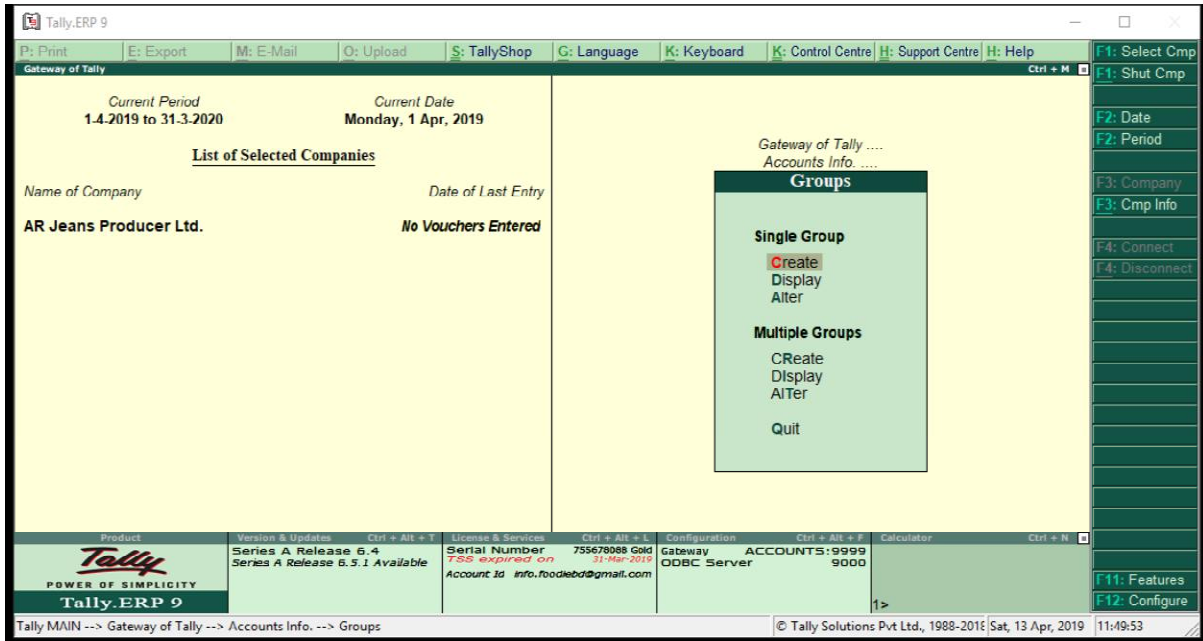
Tally.ERP 9

P: Print | E: Export | M: E-Mail | O: Upload | S: TallyShop | G: Language | K: Keyboard | K: Control Centre | H: Support Centre | H: Help

Gateway of Tally Ctrl + M

Current Period
1-4-2019 to 31-3-2020

Current Date
Monday, 1 Apr, 2019

List of Selected Companies

Name of Company
Date of Last Entry

AR Jeans Producer Ltd.
No Vouchers Entered

Gateway of Tally ....
Accounts Info. ....

Groups

Single Group
Create
Display
Alter

Multiple Groups
CReate
DIsplay
AlTer

Quit

F1: Select Cmp
F1: Shut Cmp
F2: Date
F2: Period
F3: Company
F3: Cmp Info
F4: Connect
F4: Disconnect
F11: Features
F12: Configure

Product
Tally
POWER OF SIMPLICITY
Tally.ERP 9

Version & Updates Ctrl + Alt + T
Series A Release 6.4
Series A Release 6.5.1 Available

License & Services Ctrl + Alt + L
Serial Number 755678088 Gold
TSS expired on 31-Mar-2019
Account Id info.foodiebd@gmail.com

Configuration Ctrl + Alt + F
Gateway ACCOUNTS:9999
ODBC Server 9000

Calculator Ctrl + N

1>

Tally MAIN --> Gateway of Tally --> Accounts Info. --> Groups
© Tally Solutions Pvt Ltd., 1988-2018 Sat, 13 Apr, 2019 11:49:53